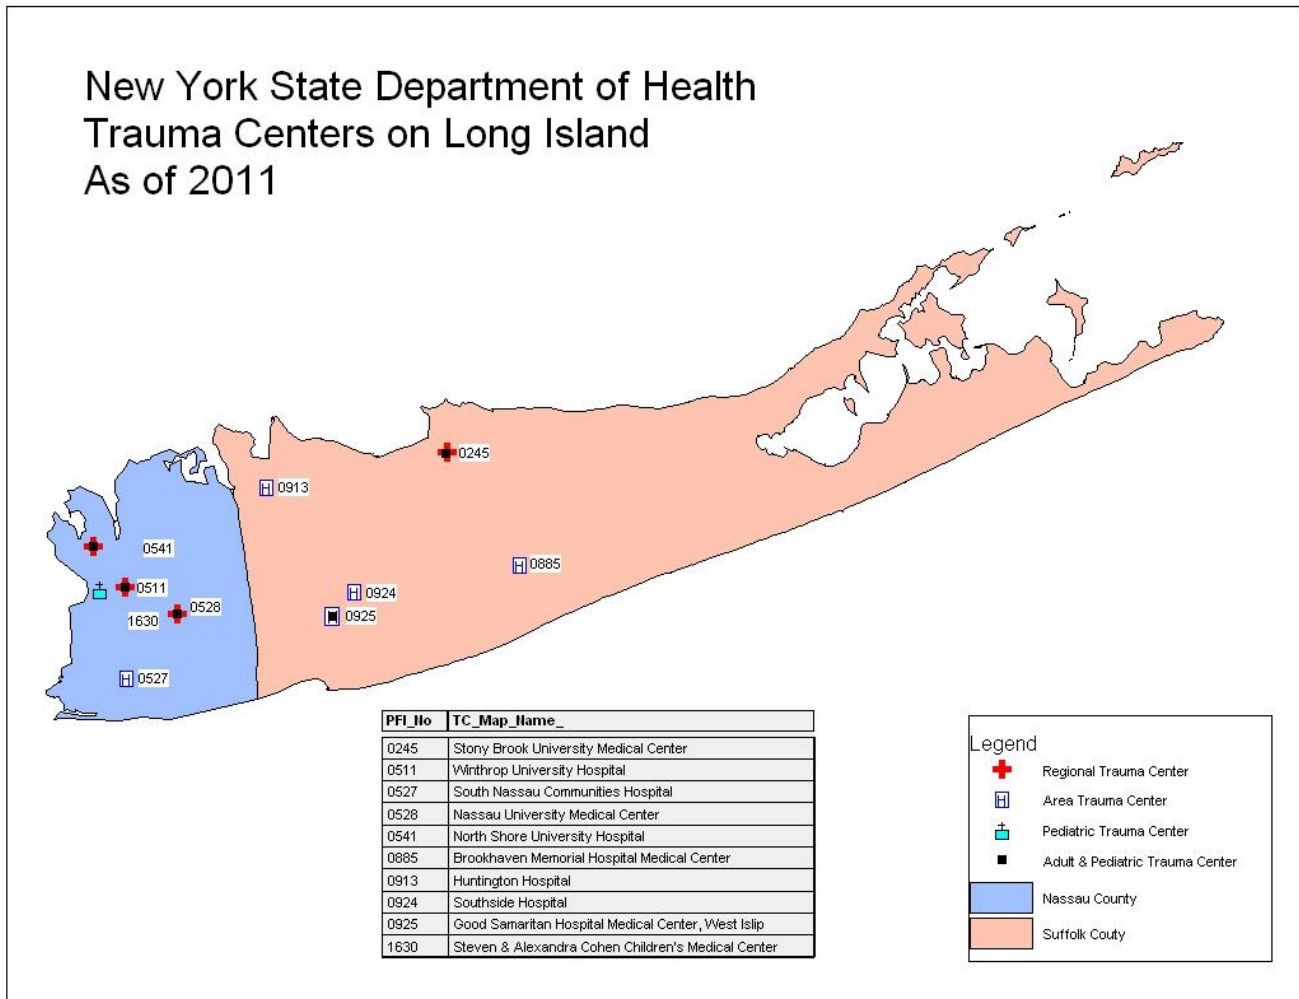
New York State Department of Health
Trauma Centers on Long Island
As of 2011

0245
0913
0541
0511
0528
1630
0527
0885
0924
0925

| PFI_No | TC_Map_Name_ |
|---|---|
| 0245 | Stony Brook University Medical Center |
| 0511 | Winthrop University Hospital |
| 0527 | South Nassau Communities Hospital |
| 0528 | Nassau University Medical Center |
| 0541 | North Shore University Hospital |
| 0885 | Brookhaven Memorial Hospital Medical Center |
| 0913 | Huntington Hospital |
| 0924 | Southside Hospital |
| 0925 | Good Samaritan Hospital Medical Center, West Islip |
| 1630 | Steven & Alexandra Cohen Children's Medical Center |

Legend
Regional Trauma Center
Area Trauma Center
Pediatric Trauma Center
Adult & Pediatric Trauma Center
Nassau County
Suffolk Couty